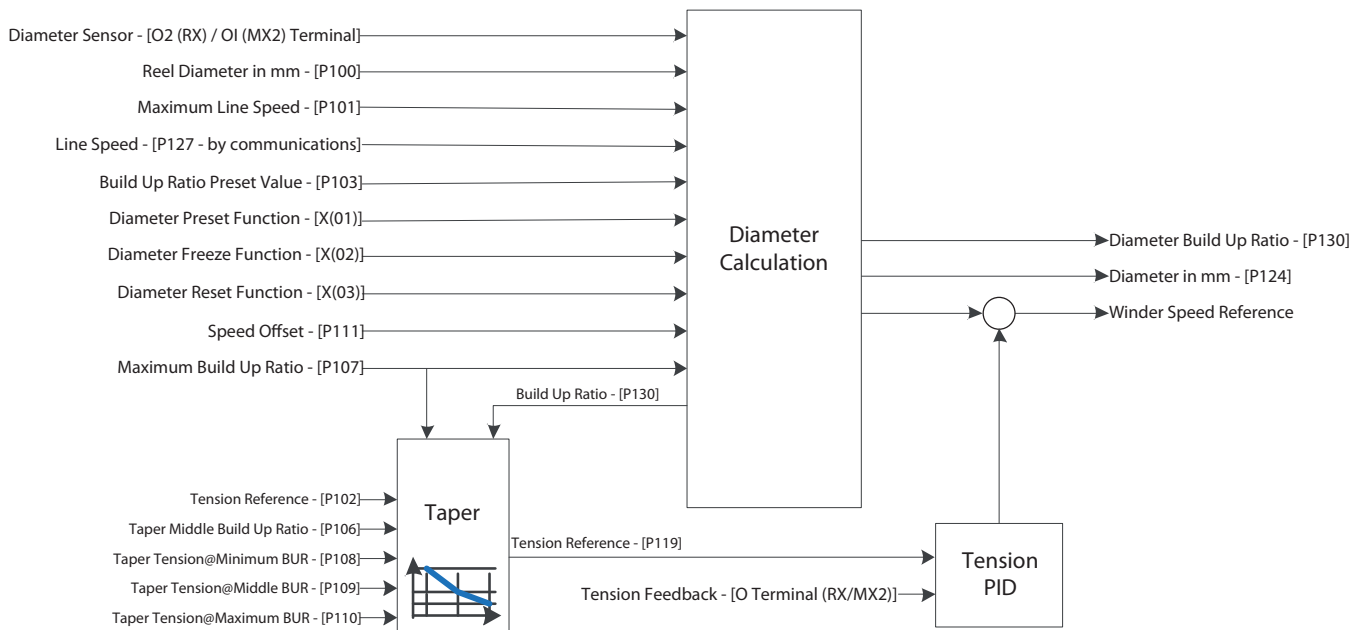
Diameter Sensor - [O2 (RX) / OI (MX2) Terminal]
Reel Diameter in mm - [P100]
Maximum Line Speed - [P101]
Line Speed - [P127 - by communications]
Build Up Ratio Preset Value - [P103]
Diameter Preset Function - [X(01)]
Diameter Freeze Function - [X(02)]
Diameter Reset Function - [X(03)]
Speed Offset - [P111]
Maximum Build Up Ratio - [P107]

Diameter Calculation

Diameter Build Up Ratio - [P130]
Diameter in mm - [P124]
Winder Speed Reference

Build Up Ratio - [P130]

Tension Reference - [P102]
Taper Middle Build Up Ratio - [P106]
Taper Tension@Minimum BUR - [P108]
Taper Tension@Middle BUR - [P109]
Taper Tension@Maximum BUR - [P110]

Taper

Tension Reference - [P119]

Tension Feedback - [O Terminal (RX/MX2)]

Tension PID